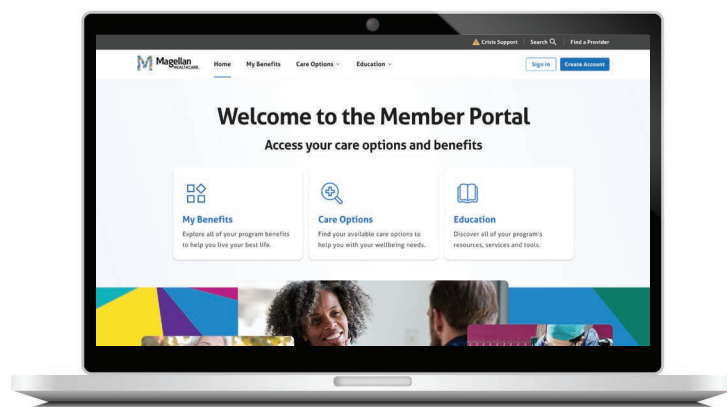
Crisis Support | Search | Find a Provider

Magellan HEALTHCARE. Home My Benefits Care Options Education Sign In Create Account

Welcome to the Member Portal

Access your care options and benefits

My Benefits
Explore all of your program benefits to help you live your best life.

Care Options
Find your available care options to help you with your wellbeing needs.

Education
Discover all of your program's resources, services and tools.